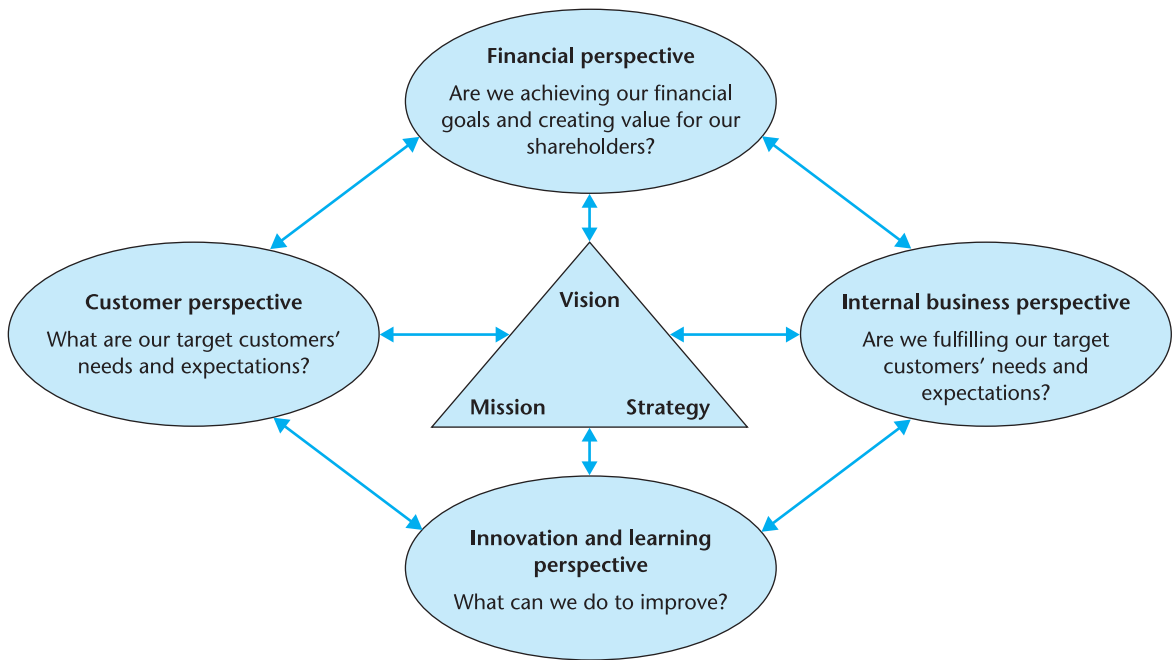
Financial perspective

Are we achieving our financial goals and creating value for our shareholders?

Customer perspective

What are our target customers' needs and expectations?

Vision

Mission

Strategy

Internal business perspective

Are we fulfilling our target customers' needs and expectations?

Innovation and learning perspective

What can we do to improve?